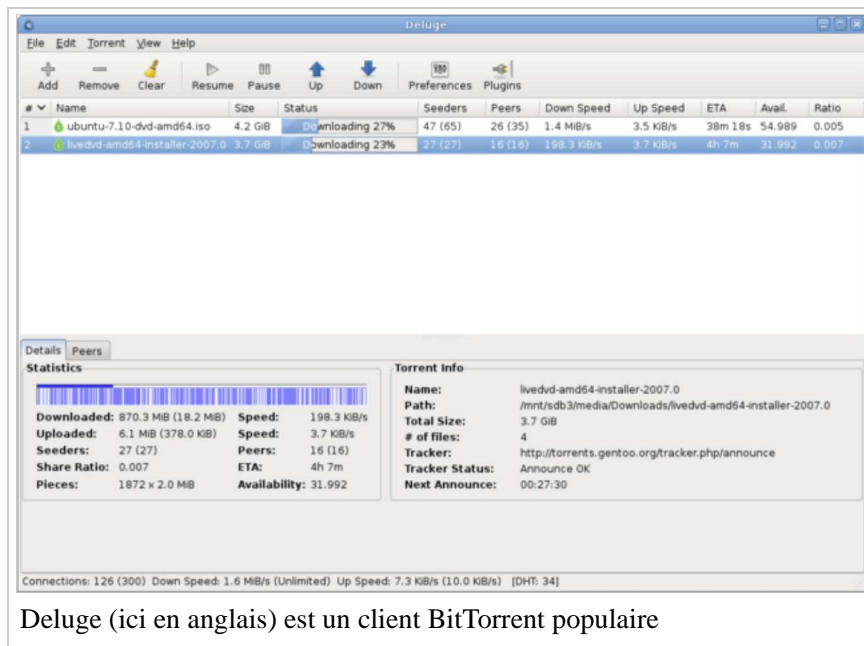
Deluge

File Edit Torrent View Help

Add Remove Clear Resume Pause Up Down Preferences Plugins

| # | Name | Size | Status | Seeders | Peers | Down Speed | Up Speed | ETA | Avail. | Ratio |
|---|---|---|---|---|---|---|---|---|---|---|
| 1 | ubuntu-7.10-dvd-amd64.iso | 4.2 GiB | Downloading 27% | 47 (65) | 26 (35) | 1.4 MiB/s | 3.5 KiB/s | 38m 18s | 54.989 | 0.005 |
| 2 | livedvd-amd64-installer-2007.0 | 3.7 GiB | Downloading 23% | 27 (27) | 16 (16) | 198.3 KiB/s | 3.7 KiB/s | 4h 7m | 31.992 | 0.007 |

Details Peers

Statistics

Downloaded: 870.3 MiB (18.2 MiB) Speed: 198.3 KiB/s
Uploaded: 6.1 MiB (378.0 KiB) Speed: 3.7 KiB/s
Seeders: 27 (27) Peers: 16 (16)
Share Ratio: 0.007 ETA: 4h 7m
Pieces: 1872 x 2.0 MiB Availability: 31.992

Torrent Info

Name: livedvd-amd64-installer-2007.0
Path: /mnt/sdb3/media/Downloads/livedvd-amd64-installer-2007.0
Total Size: 3.7 GiB
# of files: 4
Tracker: http://torrents.gentoo.org/tracker.php/announce
Tracker Status: Announce OK
Next Announce: 00:27:30

Connections: 126 (300) Down Speed: 1.6 MiB/s (Unlimited) Up Speed: 7.3 KiB/s (10.0 KiB/s) [DHT: 34]

Deluge (ici en anglais) est un client BitTorrent populaire